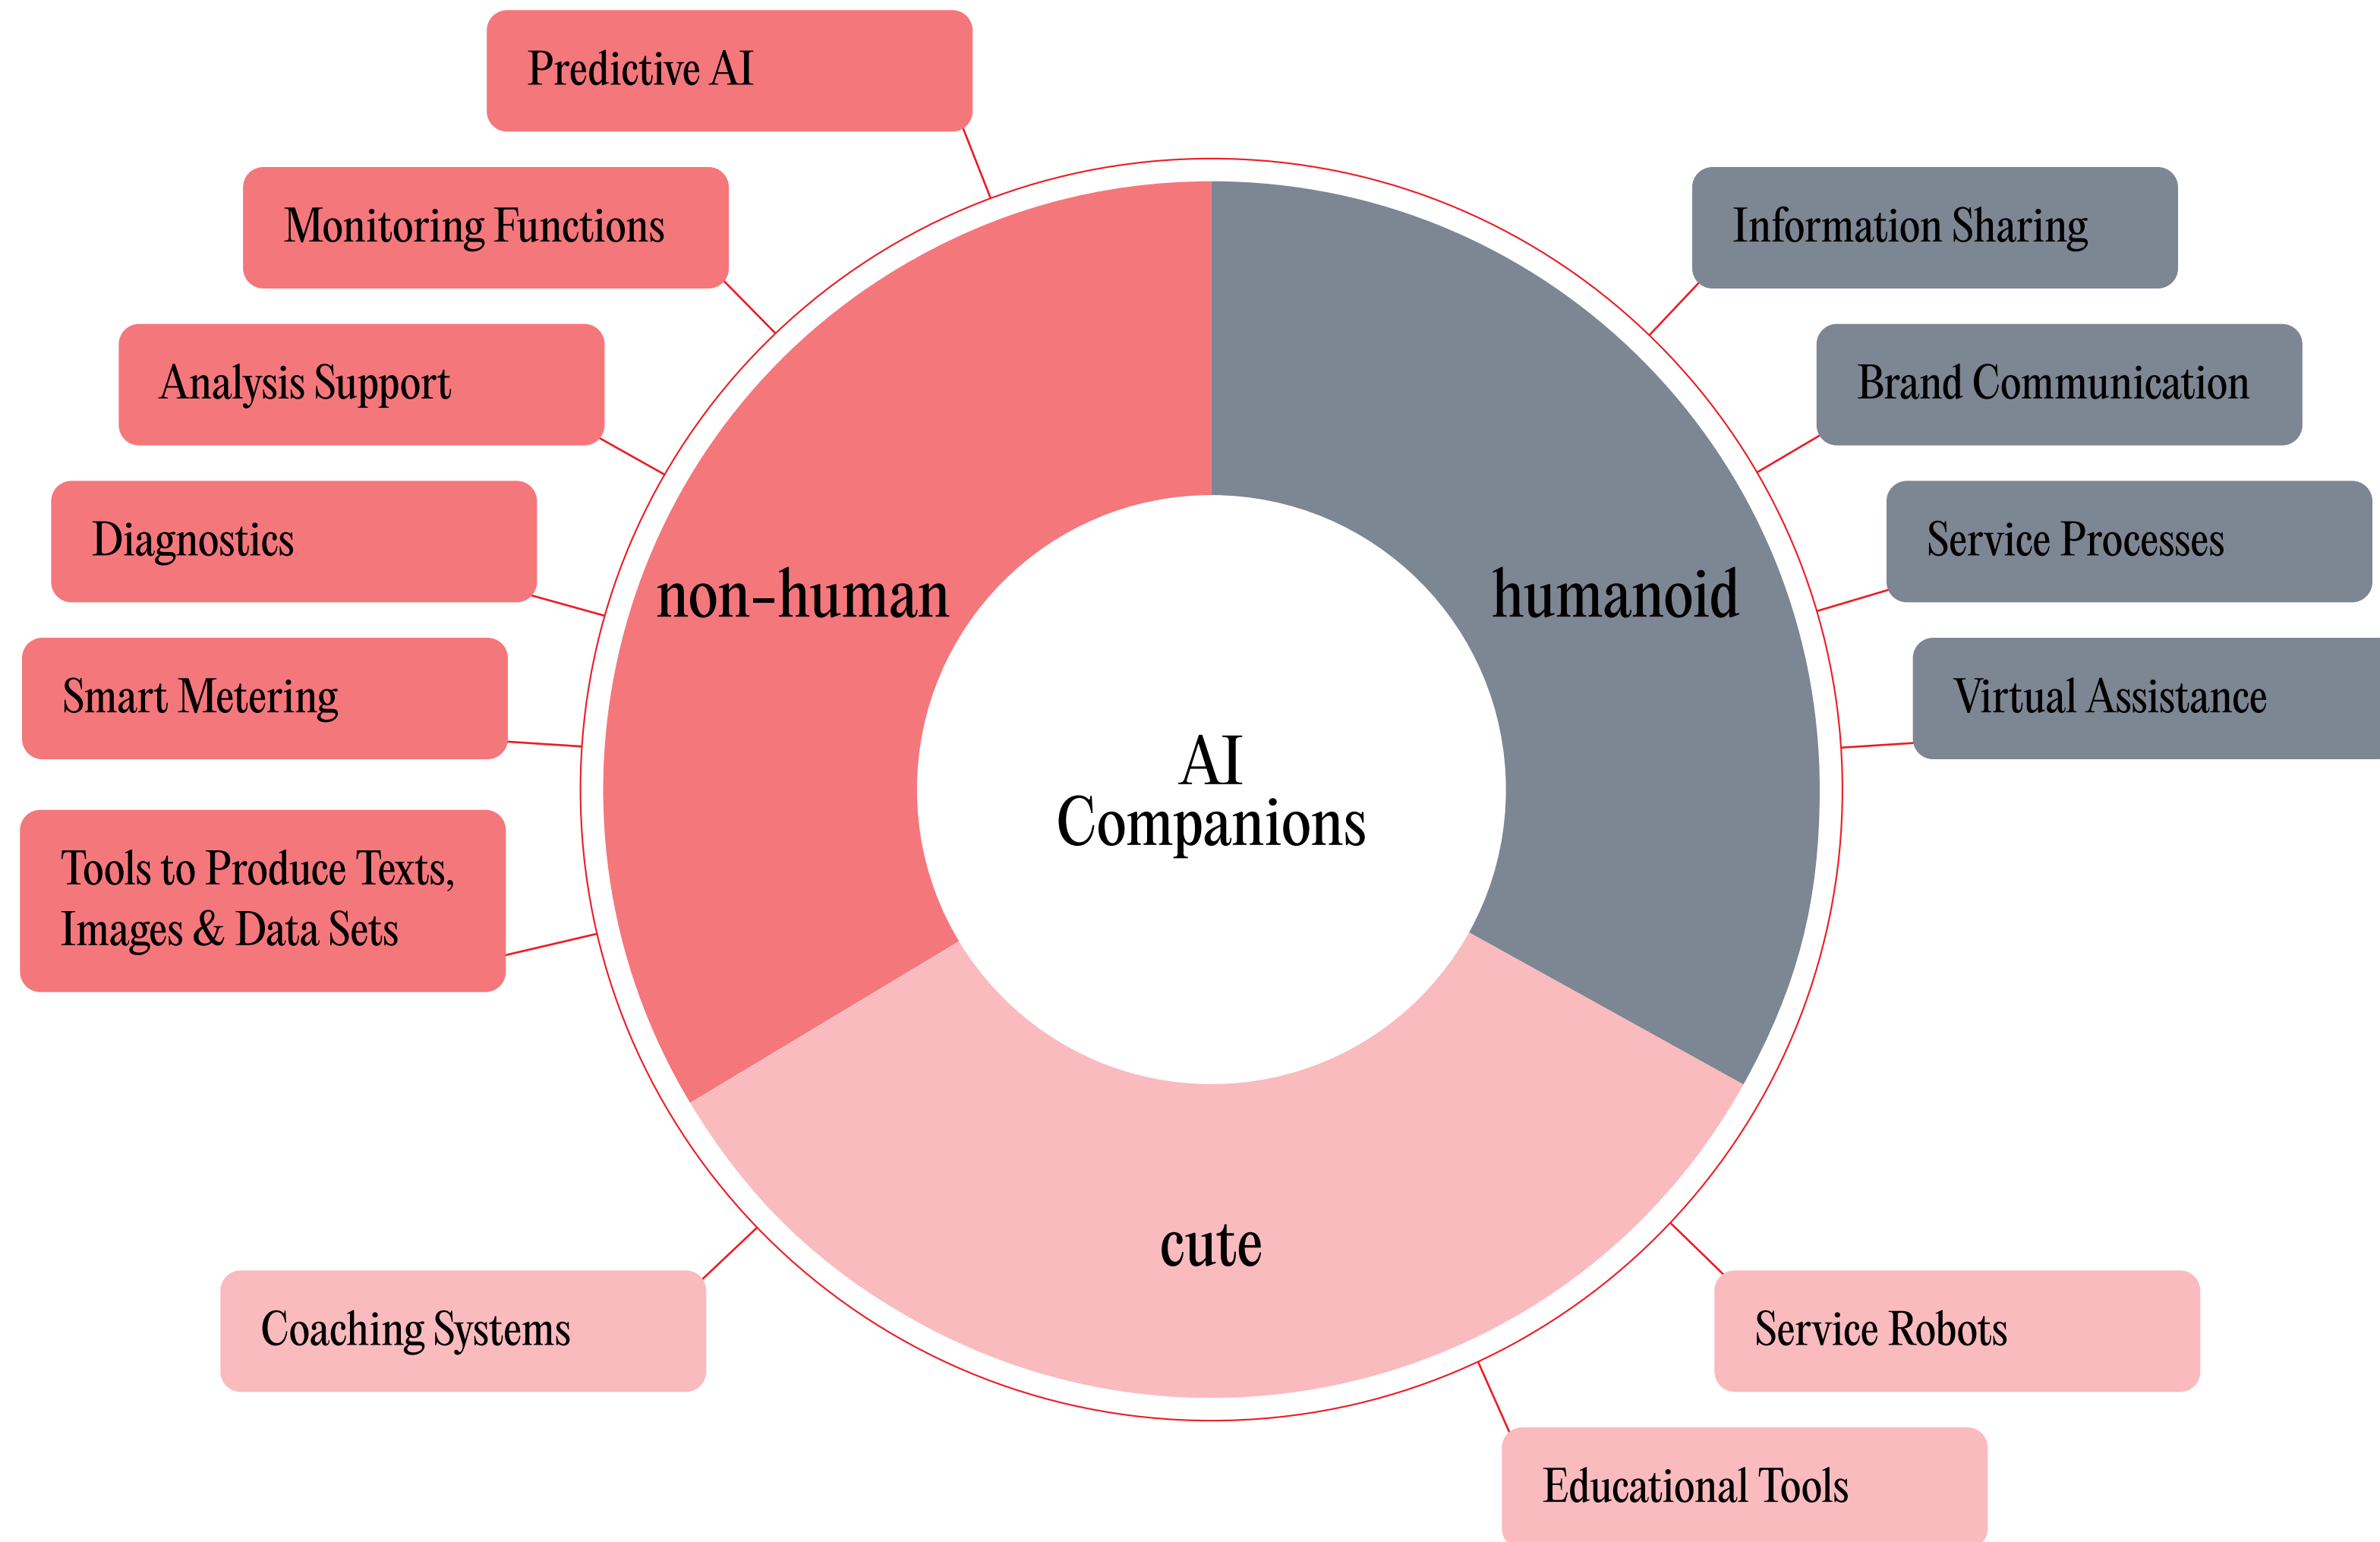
AI Companions

non-human

Predictive AI

Monitoring Functions

Analysis Support

Diagnostics

Smart Metering

Tools to Produce Texts, Images & Data Sets

humanoid

Information Sharing

Brand Communication

Service Processes

Virtual Assistance

cute

Coaching Systems

Service Robots

Educational Tools